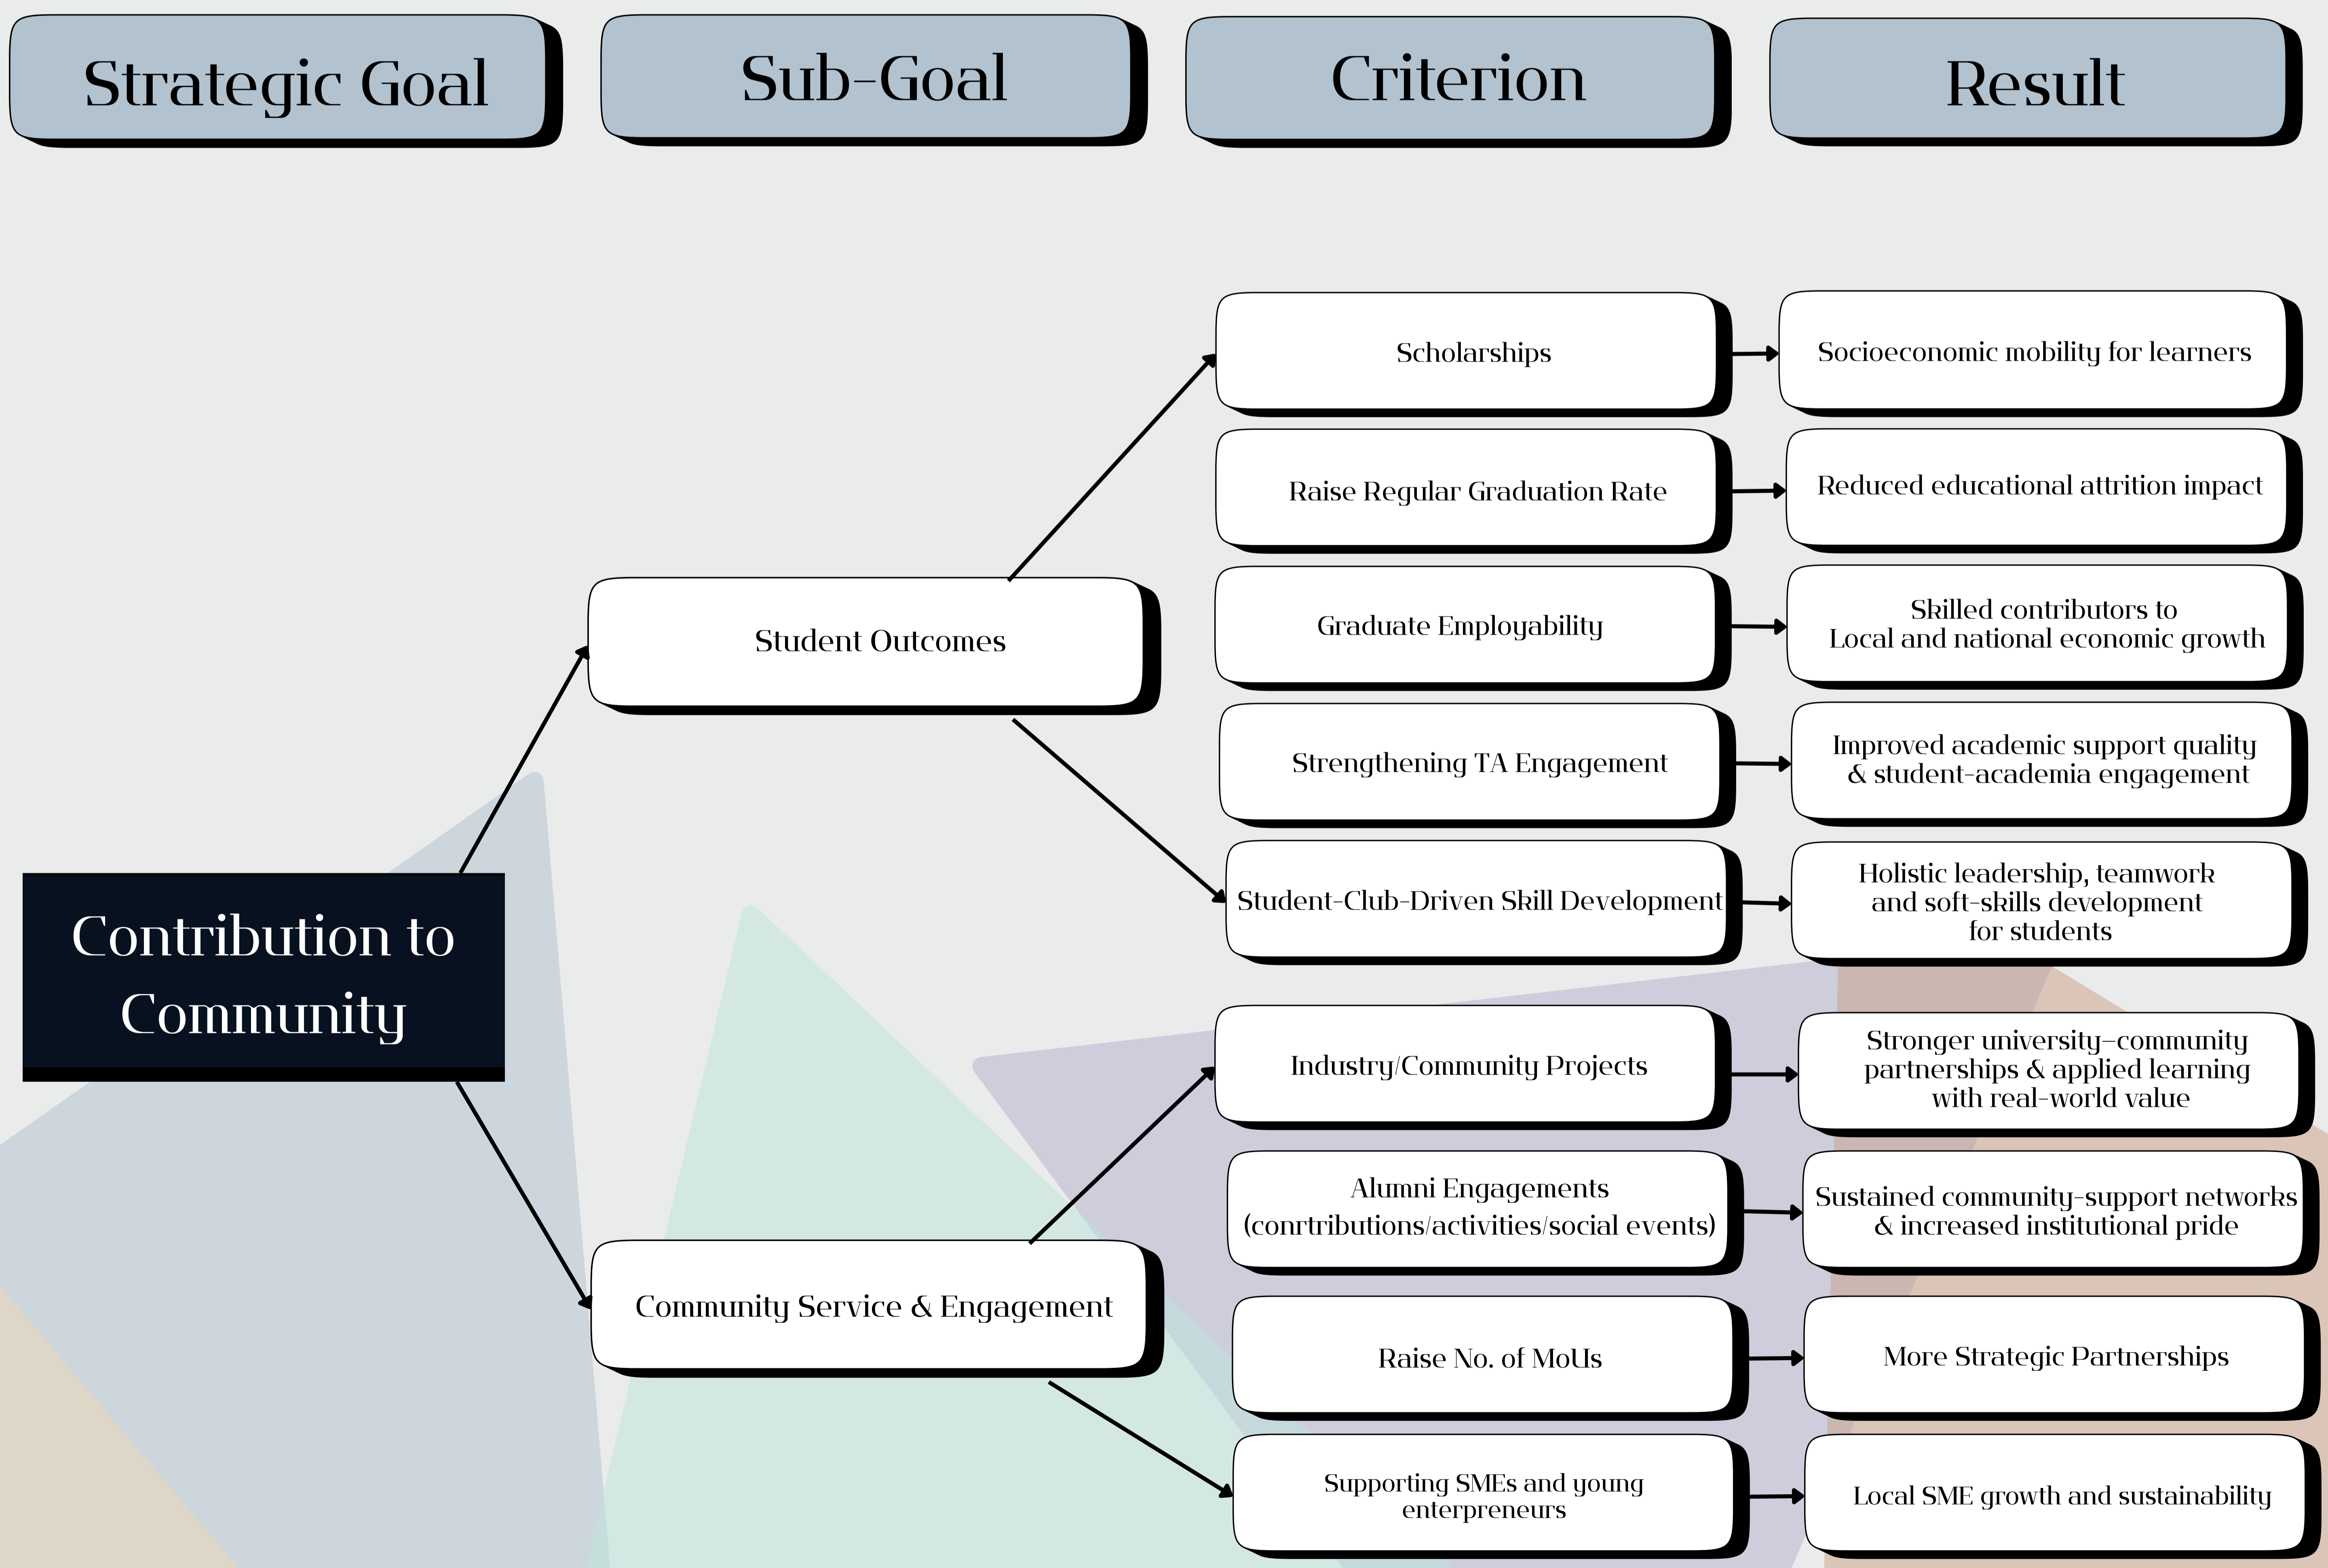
Strategic Goal

Sub-Goal

Criterion

Result

Contribution to Community

Student Outcomes

Scholarships

Socioeconomic mobility for learners

Raise Regular Graduation Rate

Reduced educational attrition impact

Graduate Employability

Skilled contributors to Local and national economic growth

Strengthening TA Engagement

Improved academic support quality & student-academia engagement

Student-Club-Driven Skill Development

Holistic leadership, teamwork and soft-skills development for students

Community Service & Engagement

Industry/Community Projects

Stronger university–community partnerships & applied learning with real-world value

Alumni Engagements (conrtributions/activities/social events)

Sustained community-support networks & increased institutional pride

Raise No. of MoUs

More Strategic Partnerships

Supporting SMEs and young enterpreneurs

Local SME growth and sustainability